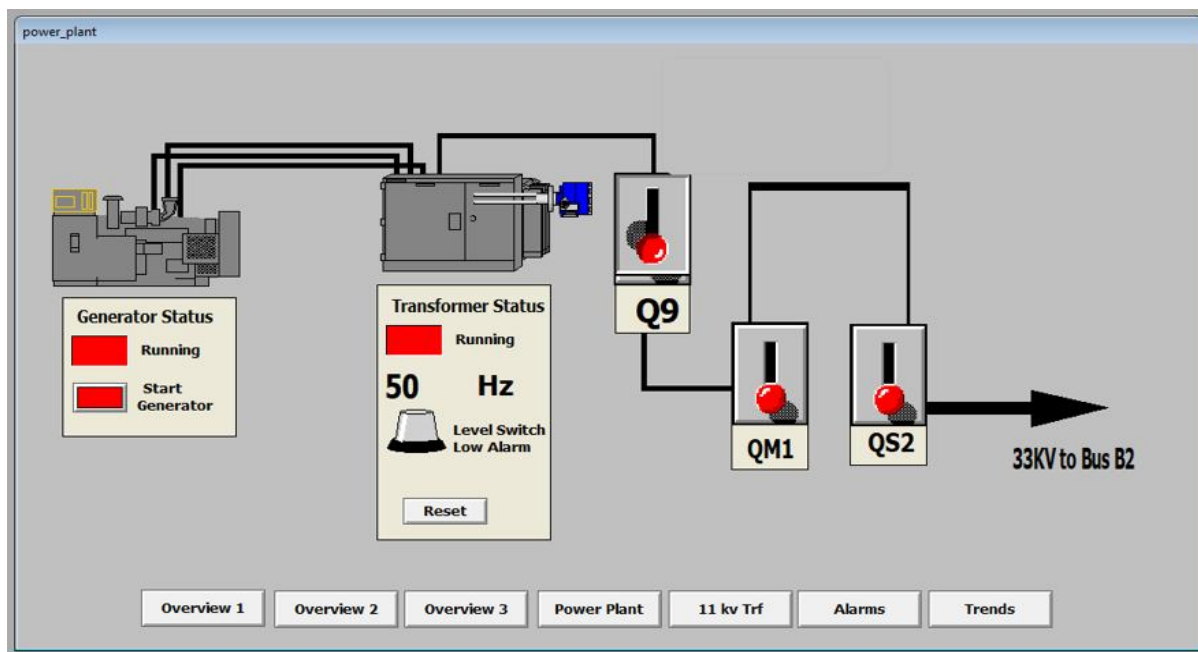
power_plant

Generator Status

Running

Start Generator

Transformer Status

Running

50 Hz

Level Switch Low Alarm

Reset

Q9

QM1

QS2

33KV to Bus B2

Overview 1

Overview 2

Overview 3

Power Plant

11 kv Trf

Alarms

Trends